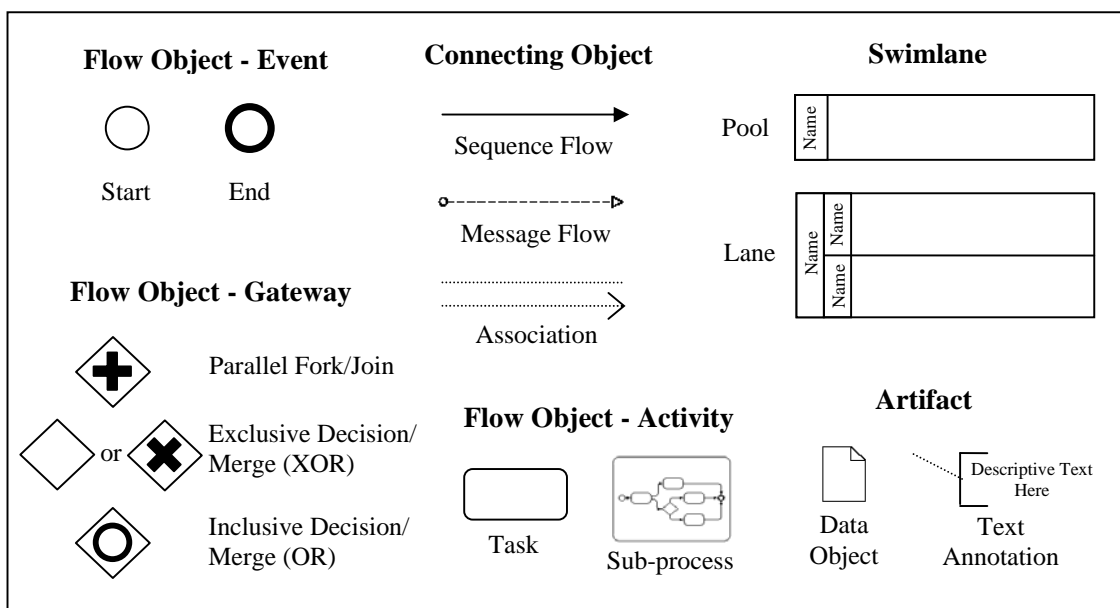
Flow Object - Event

Start End

Connecting Object

Sequence Flow

Message Flow

Association

Swimlane

Pool Name

Lane Name Name Name

Flow Object - Gateway

Parallel Fork/Join

or Exclusive Decision/ Merge (XOR)

Inclusive Decision/ Merge (OR)

Flow Object - Activity

Task

Sub-process

Artifact

Data Object

Descriptive Text Here

Text Annotation